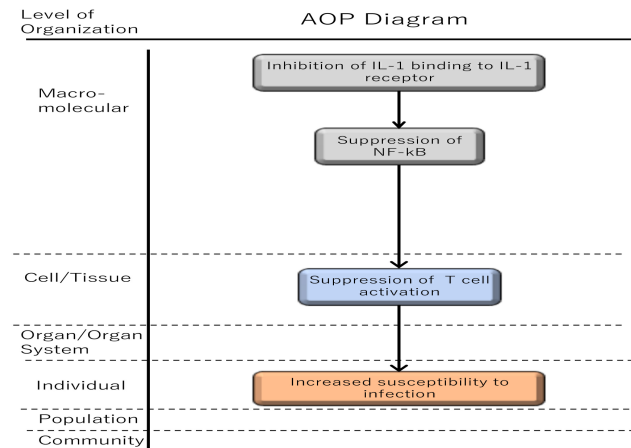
Level of Organization

AOP Diagram

Macro-molecular

Inhibition of IL-1 binding to IL-1 receptor

Suppression of NF-kB

Cell/Tissue

Suppression of T cell activation

Organ/Organ System

Individual

Increased susceptibility to infection

Population

Community